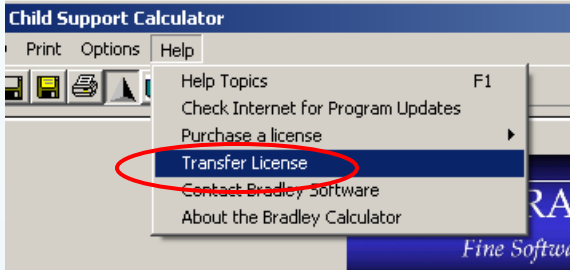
Child Support Calculator

Print Options Help

Help Topics F1
Check Internet for Program Updates
Purchase a license
Transfer License
Contact Bradley Software
About the Bradley Calculator

RA
Fine Softw